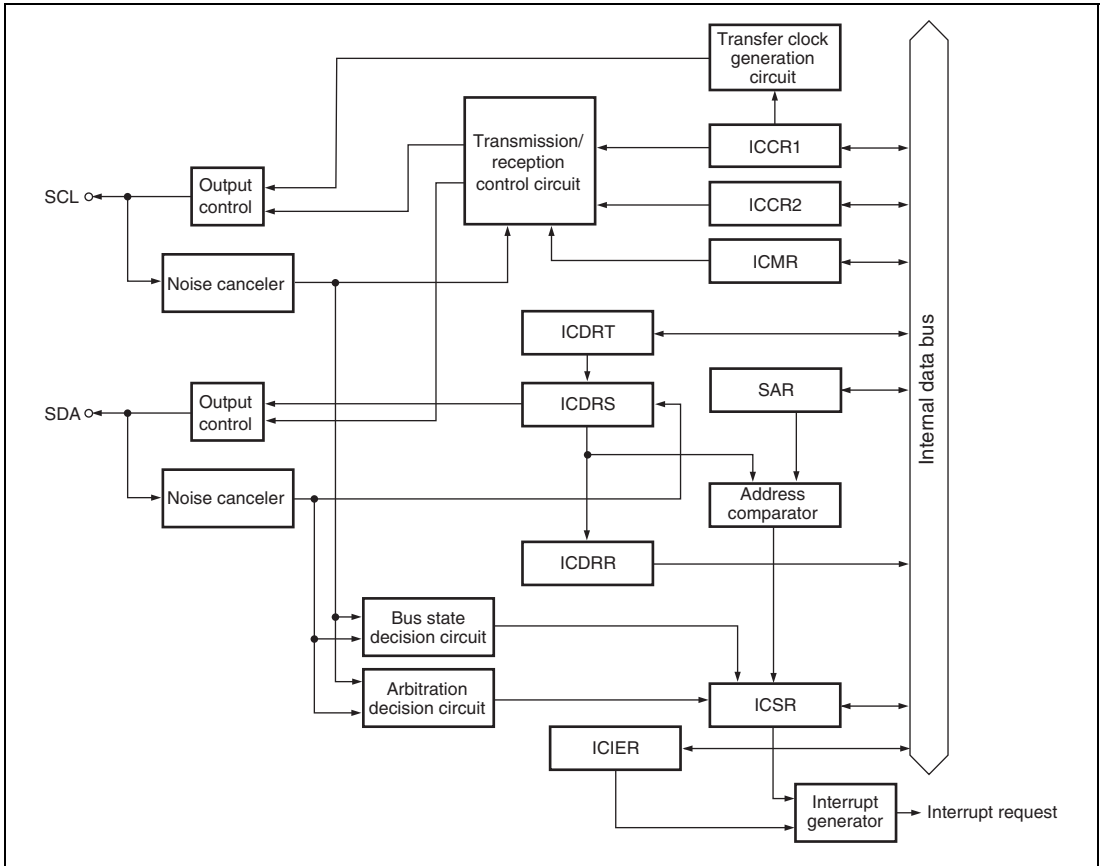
Transfer clock generation circuit

Transmission/ reception control circuit

ICCR1

ICCR2

ICMR

SCL

Output control

Noise canceler

ICDRT

ICDRS

SAR

SDA

Output control

Noise canceler

Address comparator

ICDRR

Internal data bus

Bus state decision circuit

Arbitration decision circuit

ICSR

ICIER

Interrupt generator

Interrupt request